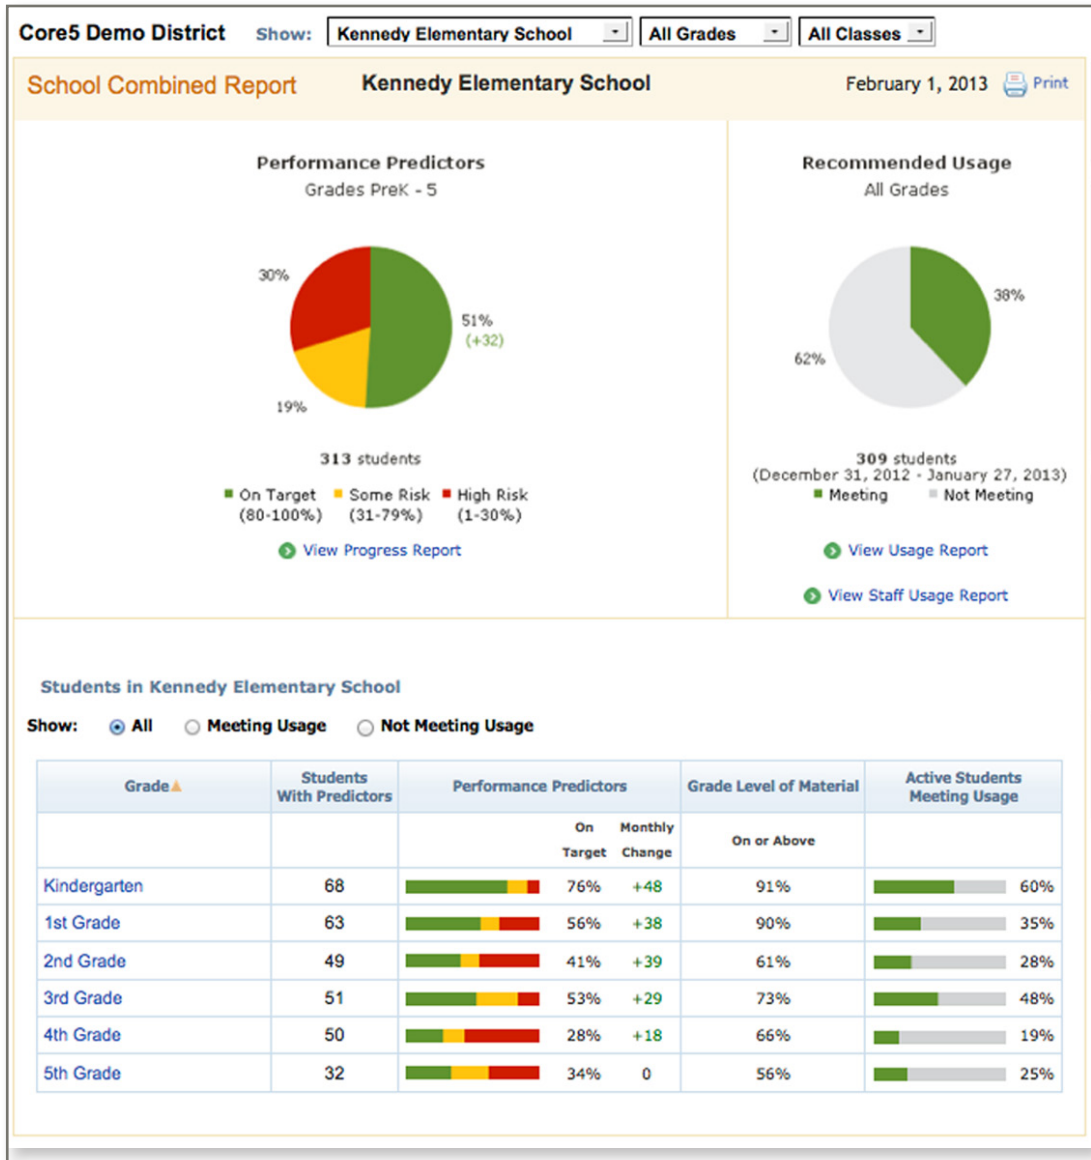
Core5 Demo District Show: Kennedy Elementary School All Grades All Classes

School Combined Report Kennedy Elementary School February 1, 2013 Print

Performance Predictors
Grades PreK - 5

30%
51%
(+32)
19%

313 students

On Target (80-100%) Some Risk (31-79%) High Risk (1-30%)

View Progress Report

Recommended Usage
All Grades

38%
62%

309 students
(December 31, 2012 - January 27, 2013)
Meeting Not Meeting

View Usage Report

View Staff Usage Report

Students in Kennedy Elementary School

Show: All Meeting Usage Not Meeting Usage

| Grade | Students With Predictors | Performance Predictors | | | Grade Level of Material | Active Students Meeting Usage |
|---|---|---|---|---|---|---|
| | | | On Target | Monthly Change | On or Above | |
| Kindergarten | 68 | | 76% | +48 | 91% | 60% |
| 1st Grade | 63 | | 56% | +38 | 90% | 35% |
| 2nd Grade | 49 | | 41% | +39 | 61% | 28% |
| 3rd Grade | 51 | | 53% | +29 | 73% | 48% |
| 4th Grade | 50 | | 28% | +18 | 66% | 19% |
| 5th Grade | 32 | | 34% | 0 | 56% | 25% |